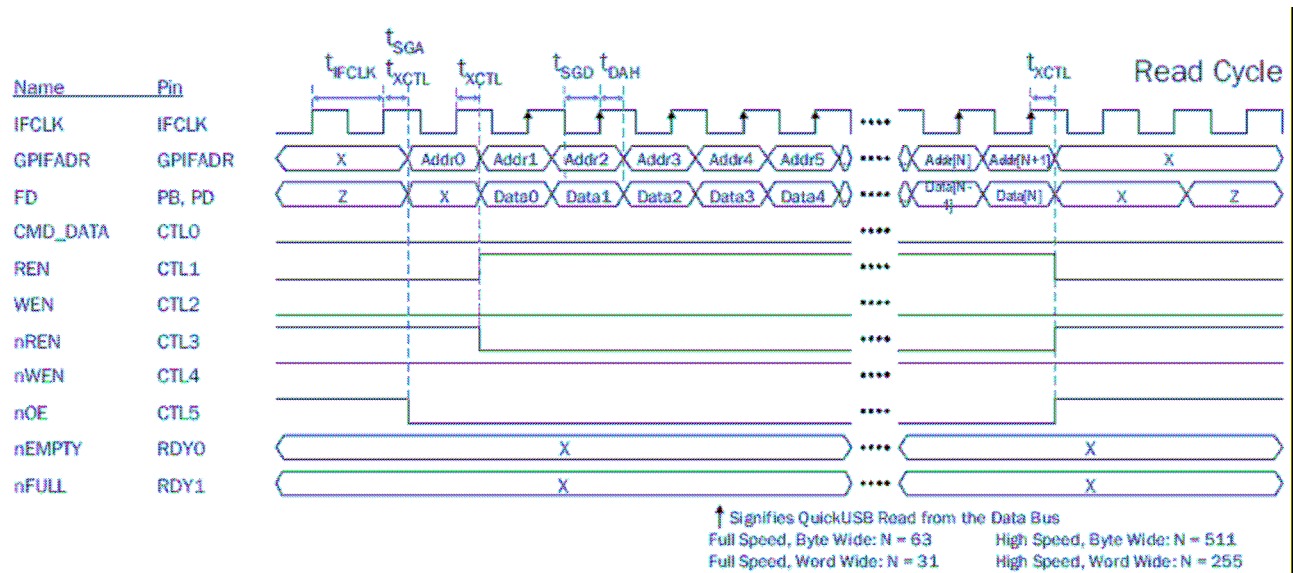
Read Cycle

$t_{IFCLK}$ $t_{SGA}$ $t_{XCTL}$ $t_{XCTL}$ $t_{SGD}$ $t_{DAH}$ $t_{XCTL}$

Name Pin
IFCLK IFCLK
GPIFADR GPIFADR X Addr0 Addr1 Addr2 Addr3 Addr4 Addr5 •••• Addr[N] Addr[N+1] X
FD PB, PD Z X Data0 Data1 Data2 Data3 Data4 •••• Data[N-1] Data[N] X Z
CMD_DATA CTL0 ••••
REN CTL1 ••••
WEN CTL2 ••••
nREN CTL3 ••••
nWEN CTL4 ••••
nOE CTL5 ••••
nEMPTY RDY0 X •••• X
nFULL RDY1 X •••• X

↑ Signifies QuickUSB Read from the Data Bus
Full Speed, Byte Wide: N = 63
Full Speed, Word Wide: N = 31
High Speed, Byte Wide: N = 511
High Speed, Word Wide: N = 255